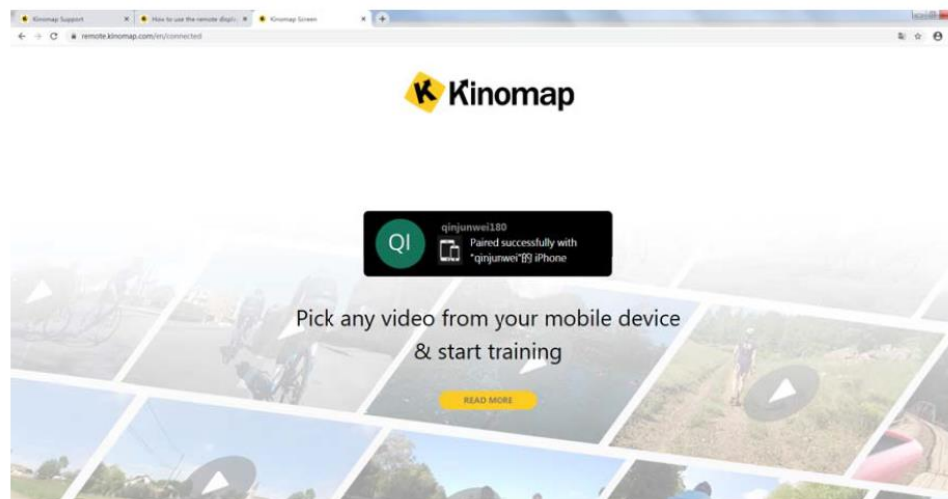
Kinomap Support
How to use the remote displ
Kinomap Screen
remote.kinomap.com/en/connected

Kinomap

QI
qinjunwei180
Paired successfully with "qinjunwei"的 iPhone

Pick any video from your mobile device & start training

READ MORE